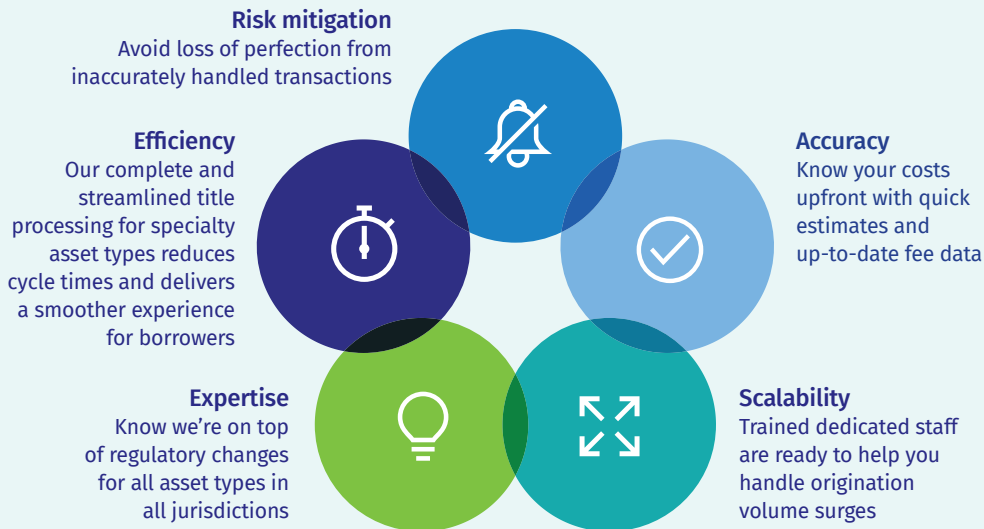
Risk mitigation
Avoid loss of perfection from inaccurately handled transactions

Efficiency
Our complete and streamlined title processing for specialty asset types reduces cycle times and delivers a smoother experience for borrowers

Accuracy
Know your costs upfront with quick estimates and up-to-date fee data

Expertise
Know we're on top of regulatory changes for all asset types in all jurisdictions

Scalability
Trained dedicated staff are ready to help you handle origination volume surges